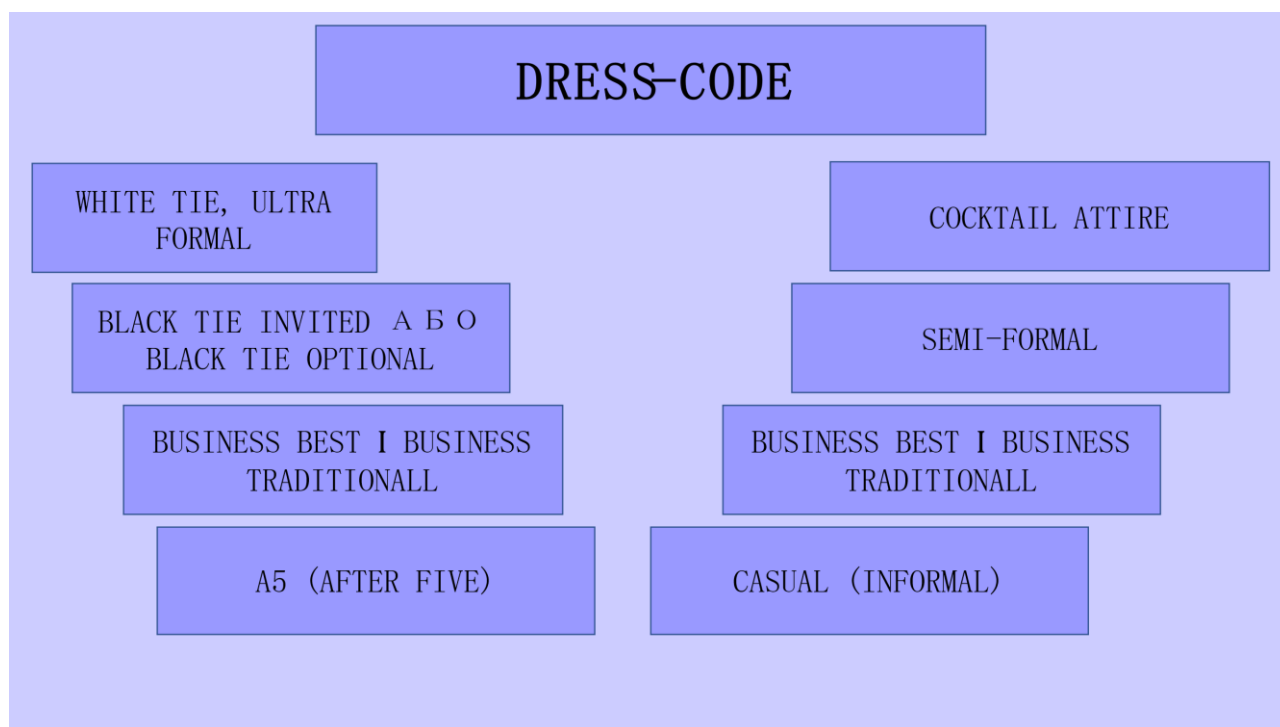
DRESS-CODE

WHITE TIE, ULTRA FORMAL

BLACK TIE INVITED А Б О BLACK TIE OPTIONAL

BUSINESS BEST I BUSINESS TRADITIONALL

A5 (AFTER FIVE)

COCKTAIL ATTIRE

SEMI-FORMAL

BUSINESS BEST I BUSINESS TRADITIONALL

CASUAL (INFORMAL)